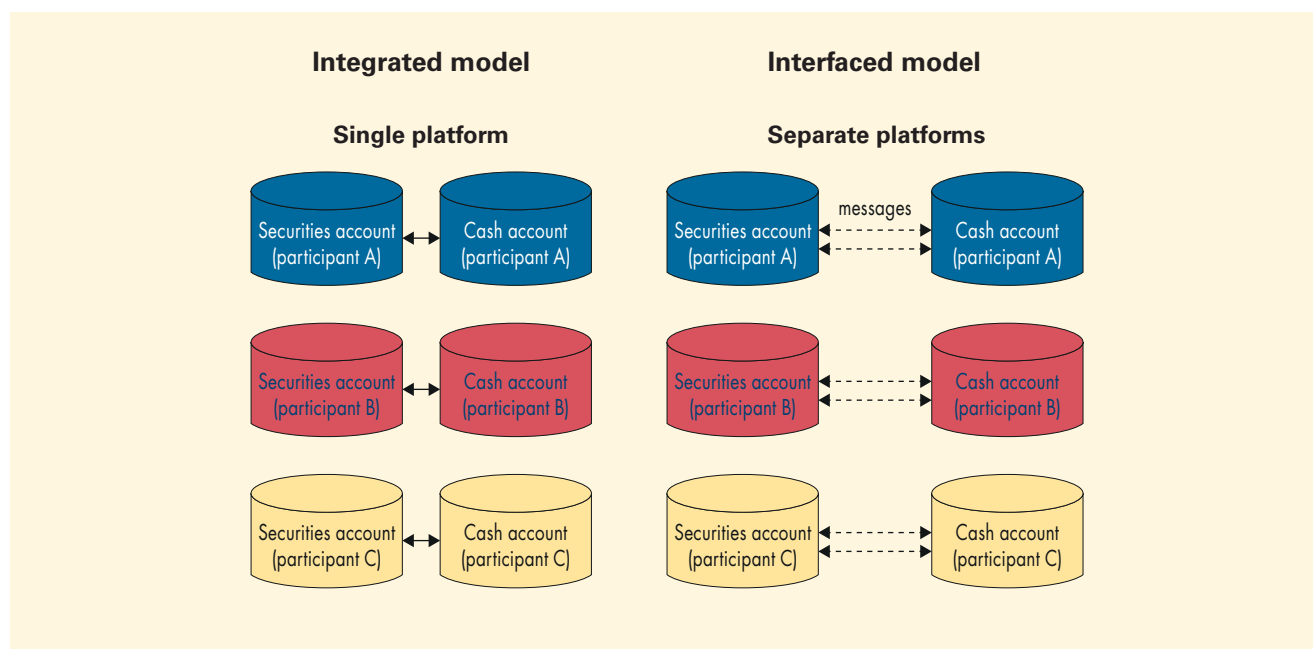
Integrated model

Single platform

Securities account (participant A)

Cash account (participant A)

Securities account (participant B)

Cash account (participant B)

Securities account (participant C)

Cash account (participant C)

Interfaced model

Separate platforms

Securities account (participant A)

messages

Cash account (participant A)

Securities account (participant B)

Cash account (participant B)

Securities account (participant C)

Cash account (participant C)